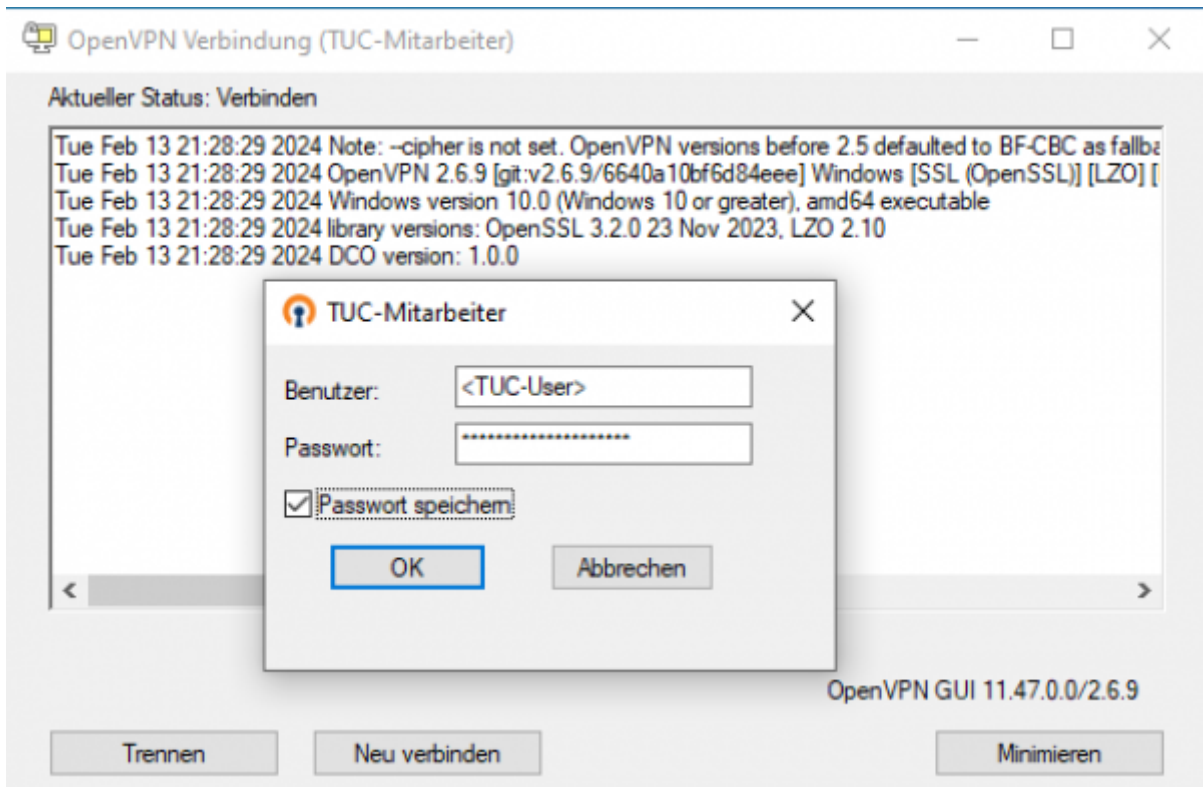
OpenVPN Verbindung (TUC-Mitarbeiter)

Aktueller Status: Verbinden

Tue Feb 13 21:28:29 2024 Note: --cipher is not set. OpenVPN versions before 2.5 defaulted to BF-CBC as fallba
Tue Feb 13 21:28:29 2024 OpenVPN 2.6.9 [git:v2.6.9/6640a10bf6d84eee] Windows [SSL (OpenSSL)] [LZO] [
Tue Feb 13 21:28:29 2024 Windows version 10.0 (Windows 10 or greater), amd64 executable
Tue Feb 13 21:28:29 2024 library versions: OpenSSL 3.2.0 23 Nov 2023, LZO 2.10
Tue Feb 13 21:28:29 2024 DCO version: 1.0.0

TUC-Mitarbeiter

Benutzer: <TUC-User>

Passwort: ********************

Passwort speichern

OK

Abbrechen

OpenVPN GUI 11.47.0.0/2.6.9

Trennen

Neu verbinden

Minimieren